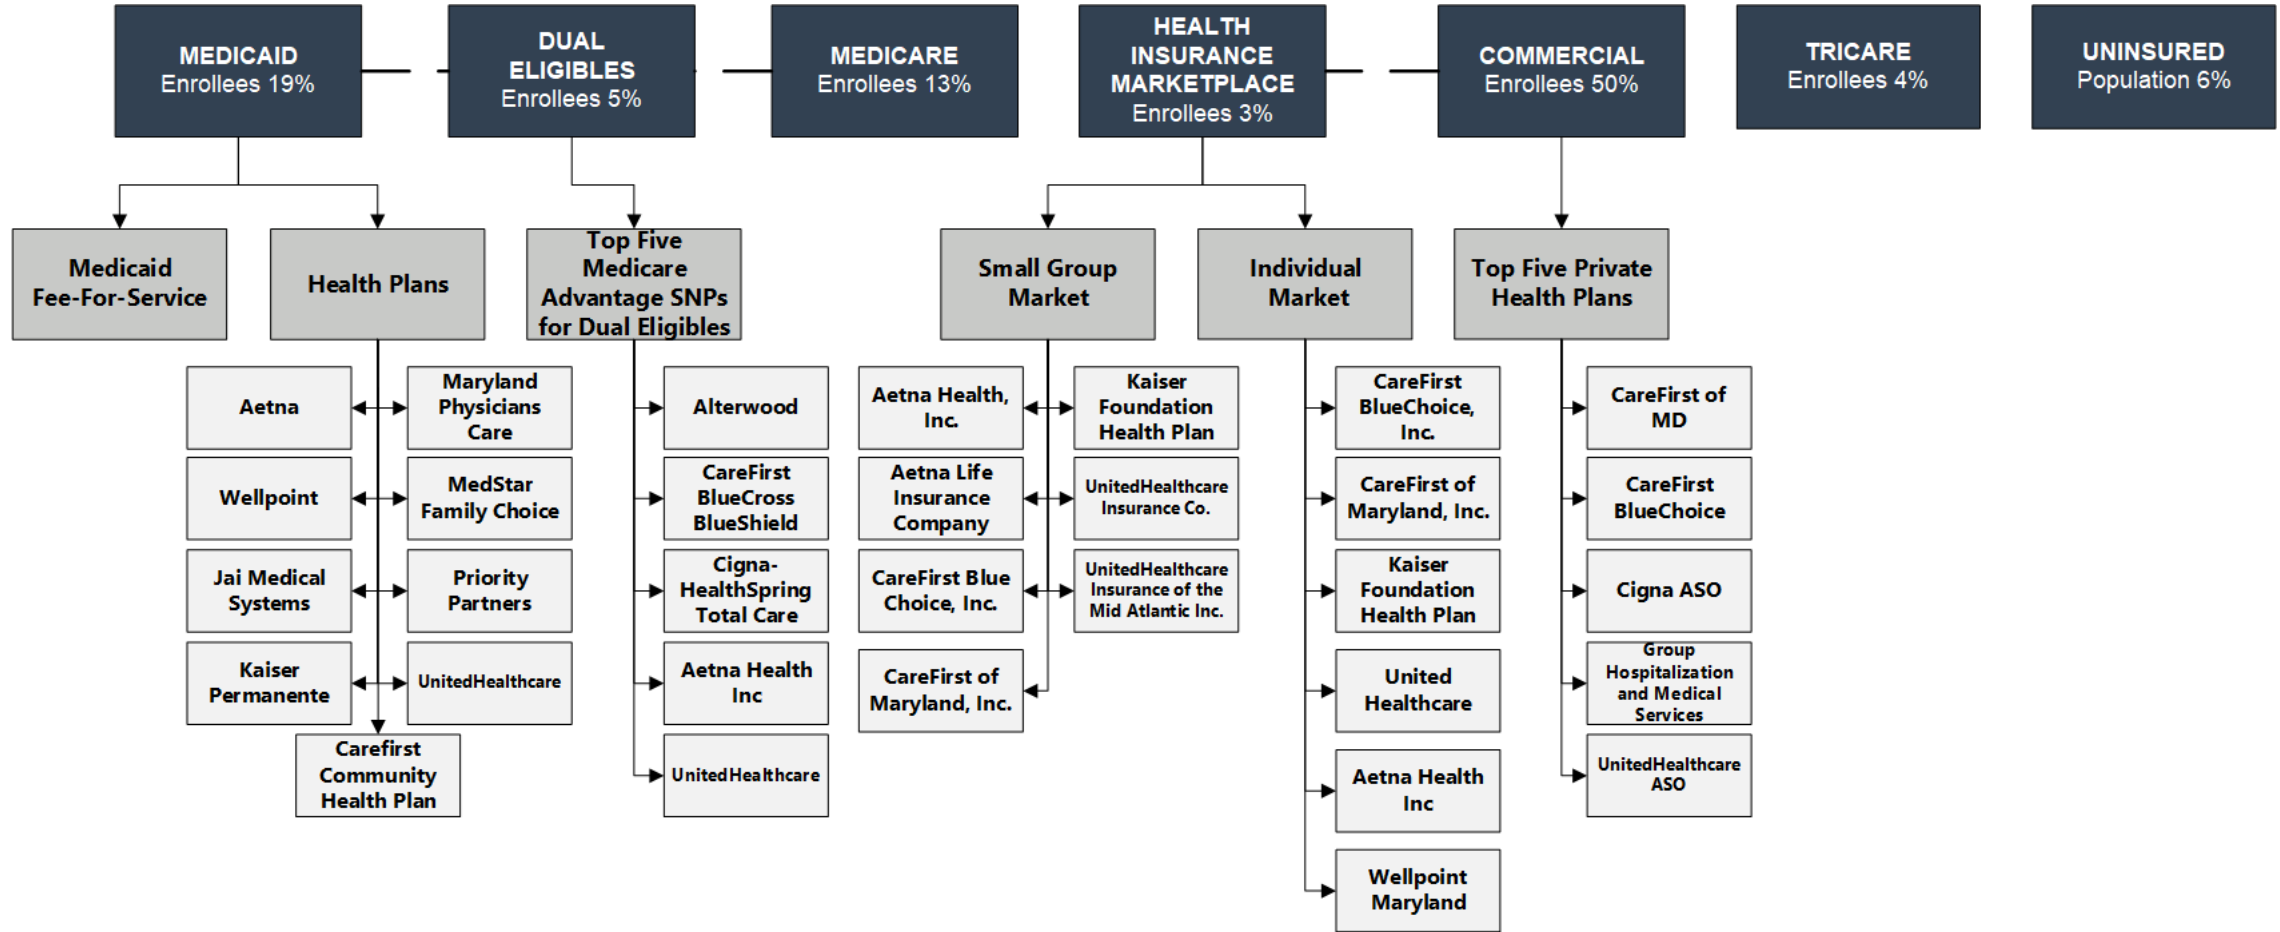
MEDICAID
Enrollees 19%

DUAL ELIGIBLES
Enrollees 5%

MEDICARE
Enrollees 13%

HEALTH INSURANCE MARKETPLACE
Enrollees 3%

COMMERCIAL
Enrollees 50%

TRICARE
Enrollees 4%

UNINSURED
Population 6%

Medicaid Fee-For-Service

Health Plans

Aetna

Maryland Physicians Care

Wellpoint

MedStar Family Choice

Jai Medical Systems

Priority Partners

Kaiser Permanente

UnitedHealthcare

Carefirst Community Health Plan

Top Five Medicare Advantage SNPs for Dual Eligibles

Alterwood

CareFirst BlueCross BlueShield

Cigna-HealthSpring Total Care

Aetna Health Inc

UnitedHealthcare

Small Group Market

Aetna Health, Inc.

Kaiser Foundation Health Plan

Aetna Life Insurance Company

UnitedHealthcare Insurance Co.

CareFirst Blue Choice, Inc.

UnitedHealthcare Insurance of the Mid Atlantic Inc.

CareFirst of Maryland, Inc.

Individual Market

CareFirst BlueChoice, Inc.

CareFirst of Maryland, Inc.

Kaiser Foundation Health Plan

United Healthcare

Aetna Health Inc

Wellpoint Maryland

Top Five Private Health Plans

CareFirst of MD

CareFirst BlueChoice

Cigna ASO

Group Hospitalization and Medical Services

UnitedHealthcare ASO